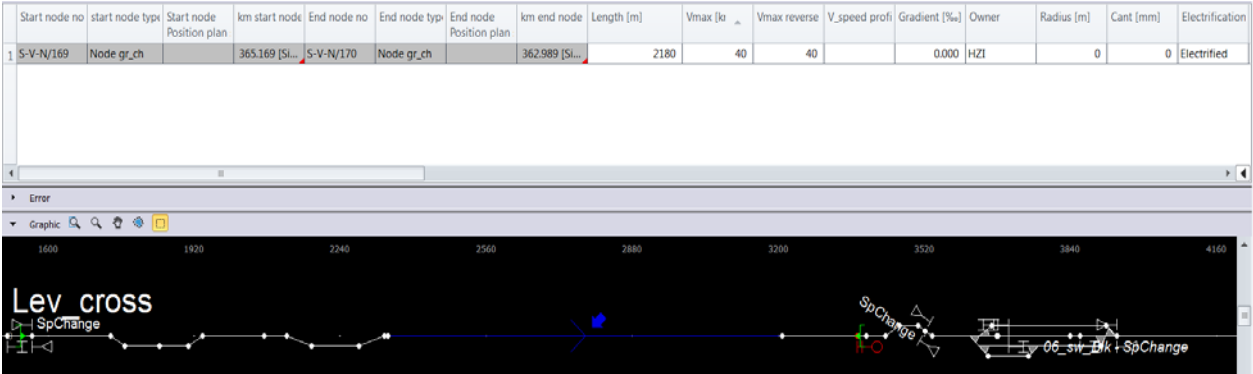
| | Start node no | start node type | Start node Position plan | km start node | End node no | End node type | End node Position plan | km end node | Length [m] | Vmax [kı | Vmax reverse | V_speed profi | Gradient [‰] | Owner | Radius [m] | Cant [mm] | Electrification |
|---|---|---|---|---|---|---|---|---|---|---|---|---|---|---|---|---|---|
| 1 | S-V-N/169 | Node gr_ch | | 365.169 [Si... | S-V-N/170 | Node gr_ch | | 362.989 [Si... | 2180 | 40 | 40 | | 0.000 | HZI | 0 | 0 | Electrified |

Error

Graphic

1600 1920 2240 2560 2880 3200 3520 3840 4160

Lev_cross

SpChange

SpChange

06_sw_Blk SpChange